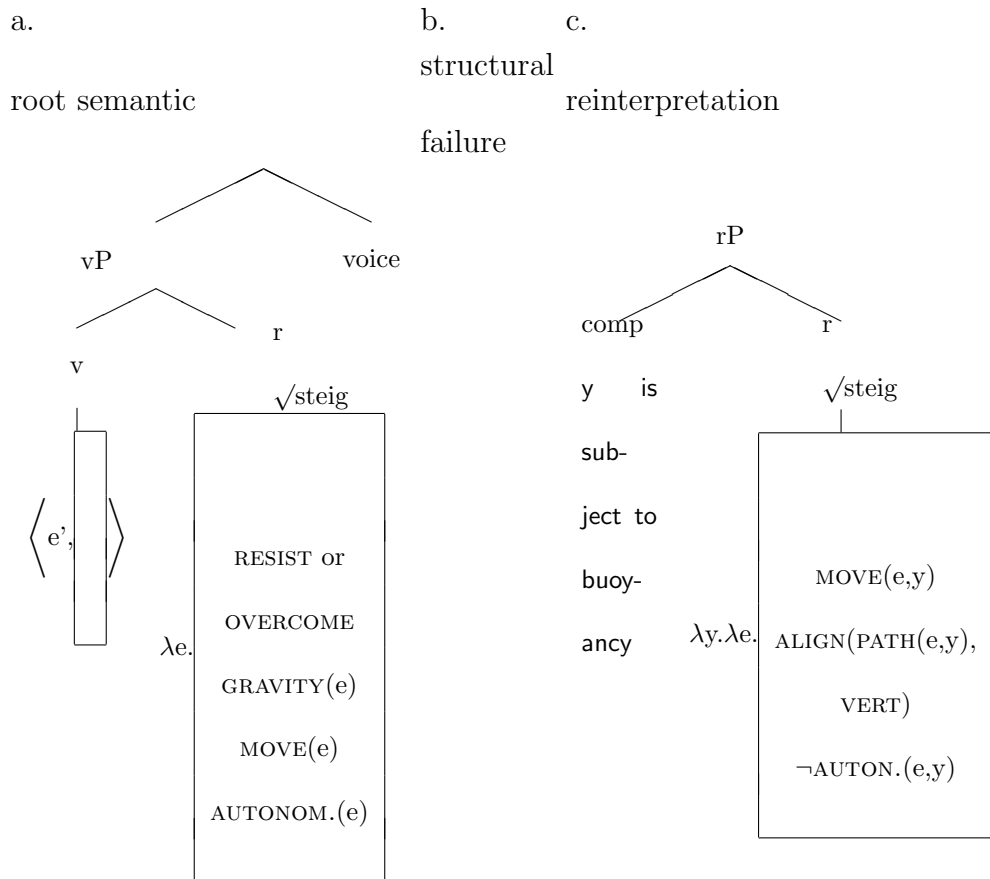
a.

root semantic

b.

structural failure

c.

reinterpretation

vP

voice

v

r

$\langle$ e', $\rangle$

$\sqrt{}$steig

$\lambda$e.

RESIST or OVERCOME GRAVITY(e) MOVE(e) AUTONOM.(e)

rP

comp

r

y is subject to buoyancy

$\sqrt{}$steig

$\lambda$y.$\lambda$e.

MOVE(e,y) ALIGN(PATH(e,y), VERT) $\neg$AUTON.(e,y)